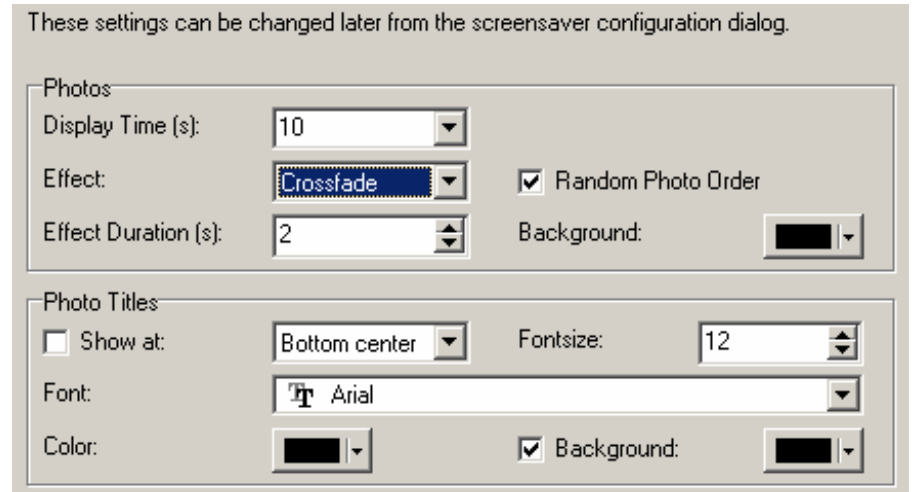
These settings can be changed later from the screensaver configuration dialog.

Photos

Display Time (s): 10

Effect: Crossfade

Random Photo Order

Effect Duration (s): 2

Background:

Photo Titles

Show at: Bottom center

Fontsize: 12

Font: Arial

Color:

Background: